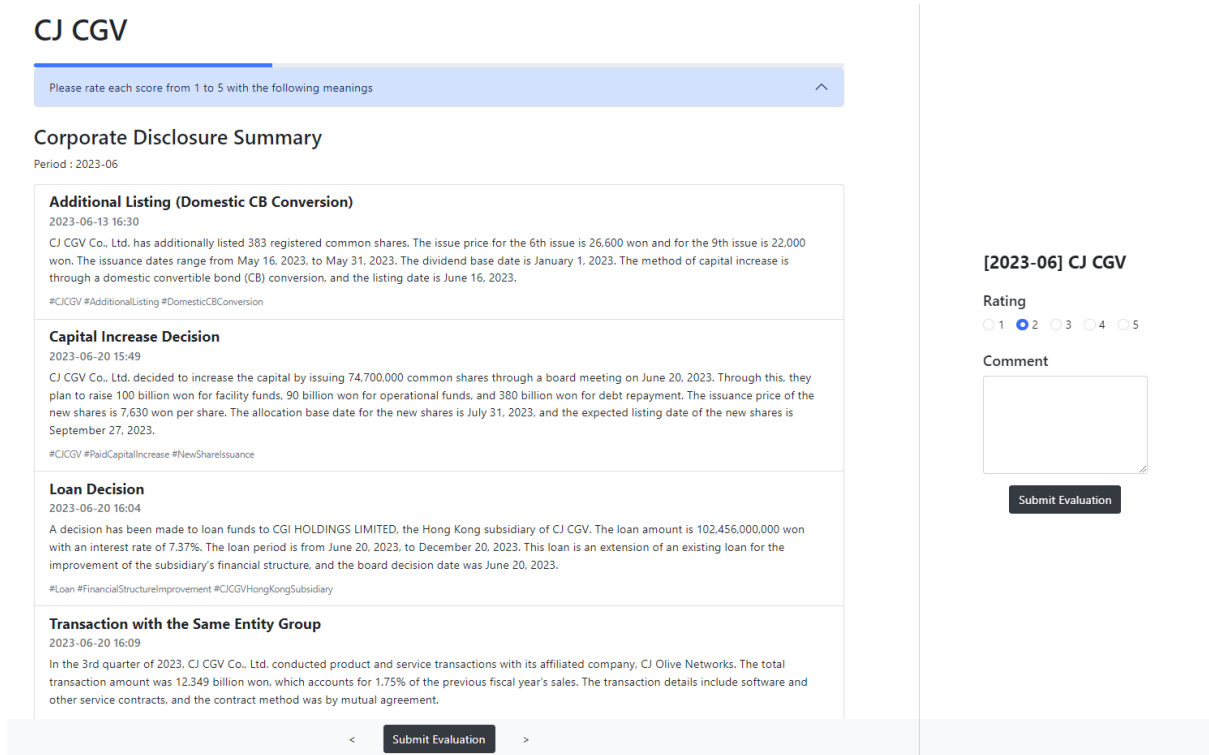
CJ CGV

Please rate each score from 1 to 5 with the following meanings

Corporate Disclosure Summary

Period : 2023-06

Additional Listing (Domestic CB Conversion)
2023-06-13 16:30
CJ CGV Co., Ltd. has additionally listed 383 registered common shares. The issue price for the 6th issue is 26,600 won and for the 9th issue is 22,000 won. The issuance dates range from May 16, 2023, to May 31, 2023. The dividend base date is January 1, 2023. The method of capital increase is through a domestic convertible bond (CB) conversion, and the listing date is June 16, 2023.
#CJCGV #AdditionalListing #DomesticCBConversion

Capital Increase Decision
2023-06-20 15:49
CJ CGV Co., Ltd. decided to increase the capital by issuing 74,700,000 common shares through a board meeting on June 20, 2023. Through this, they plan to raise 100 billion won for facility funds, 90 billion won for operational funds, and 380 billion won for debt repayment. The issuance price of the new shares is 7,630 won per share. The allocation base date for the new shares is July 31, 2023, and the expected listing date of the new shares is September 27, 2023.
#CJCGV #PaidCapitalIncrease #NewShareIssuance

Loan Decision
2023-06-20 16:04
A decision has been made to loan funds to CGI HOLDINGS LIMITED, the Hong Kong subsidiary of CJ CGV. The loan amount is 102,456,000,000 won with an interest rate of 7.37%. The loan period is from June 20, 2023, to December 20, 2023. This loan is an extension of an existing loan for the improvement of the subsidiary's financial structure, and the board decision date was June 20, 2023.
#Loan #FinancialStructureImprovement #CJCGVHongKongSubsidiary

Transaction with the Same Entity Group
2023-06-20 16:09
In the 3rd quarter of 2023, CJ CGV Co., Ltd. conducted product and service transactions with its affiliated company, CJ Olive Networks. The total transaction amount was 12.349 billion won, which accounts for 1.75% of the previous fiscal year's sales. The transaction details include software and other service contracts, and the contract method was by mutual agreement.

< Submit Evaluation >

[2023-06] CJ CGV

Rating
1 2 3 4 5

Comment

Submit Evaluation